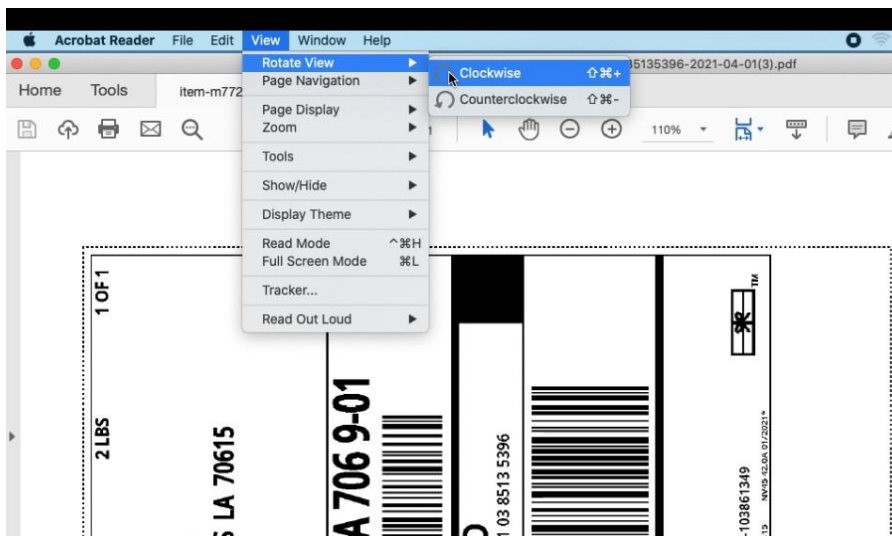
Acrobat Reader File Edit View Window Help

Home Tools item-m772

Rotate View
Page Navigation
Page Display
Zoom
Tools
Show/Hide
Display Theme
Read Mode ^⌘H
Full Screen Mode ⌘L
Tracker...
Read Out Loud

Clockwise ⇧⌘+
Counterclockwise ⇧⌘-

35135396-2021-04-01(3).pdf

110%

1 OF 1
2 LBS
S LA 70615
A 706 9-01
1 03 8513 5396
-103861349
NV45 42.0A 01/2021*
TM